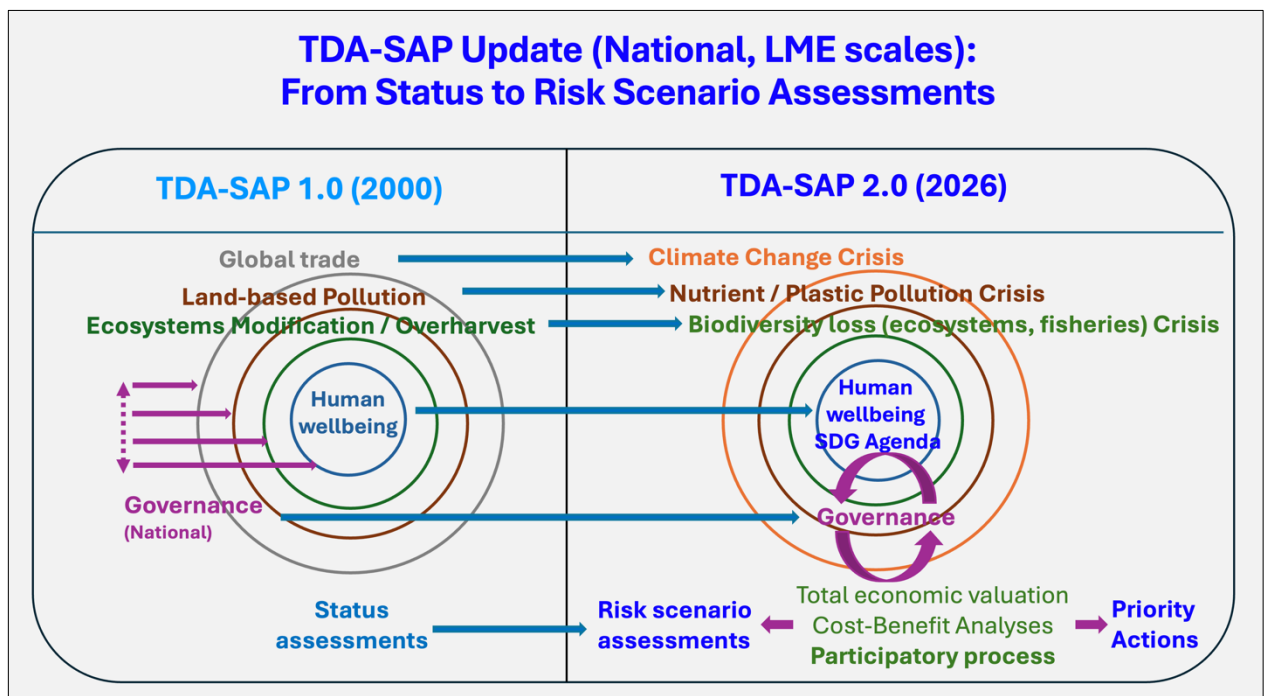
TDA-SAP Update (National, LME scales):
From Status to Risk Scenario Assessments

TDA-SAP 1.0 (2000)

TDA-SAP 2.0 (2026)

Global trade

Climate Change Crisis

Land-based Pollution

Nutrient / Plastic Pollution Crisis

Ecosystems Modification / Overharvest

Biodiversity loss (ecosystems, fisheries) Crisis

Human wellbeing

Human wellbeing SDG Agenda

Governance (National)

Governance

Status assessments

Risk scenario assessments

Total economic valuation
Cost-Benefit Analyses
Participatory process

Priority Actions